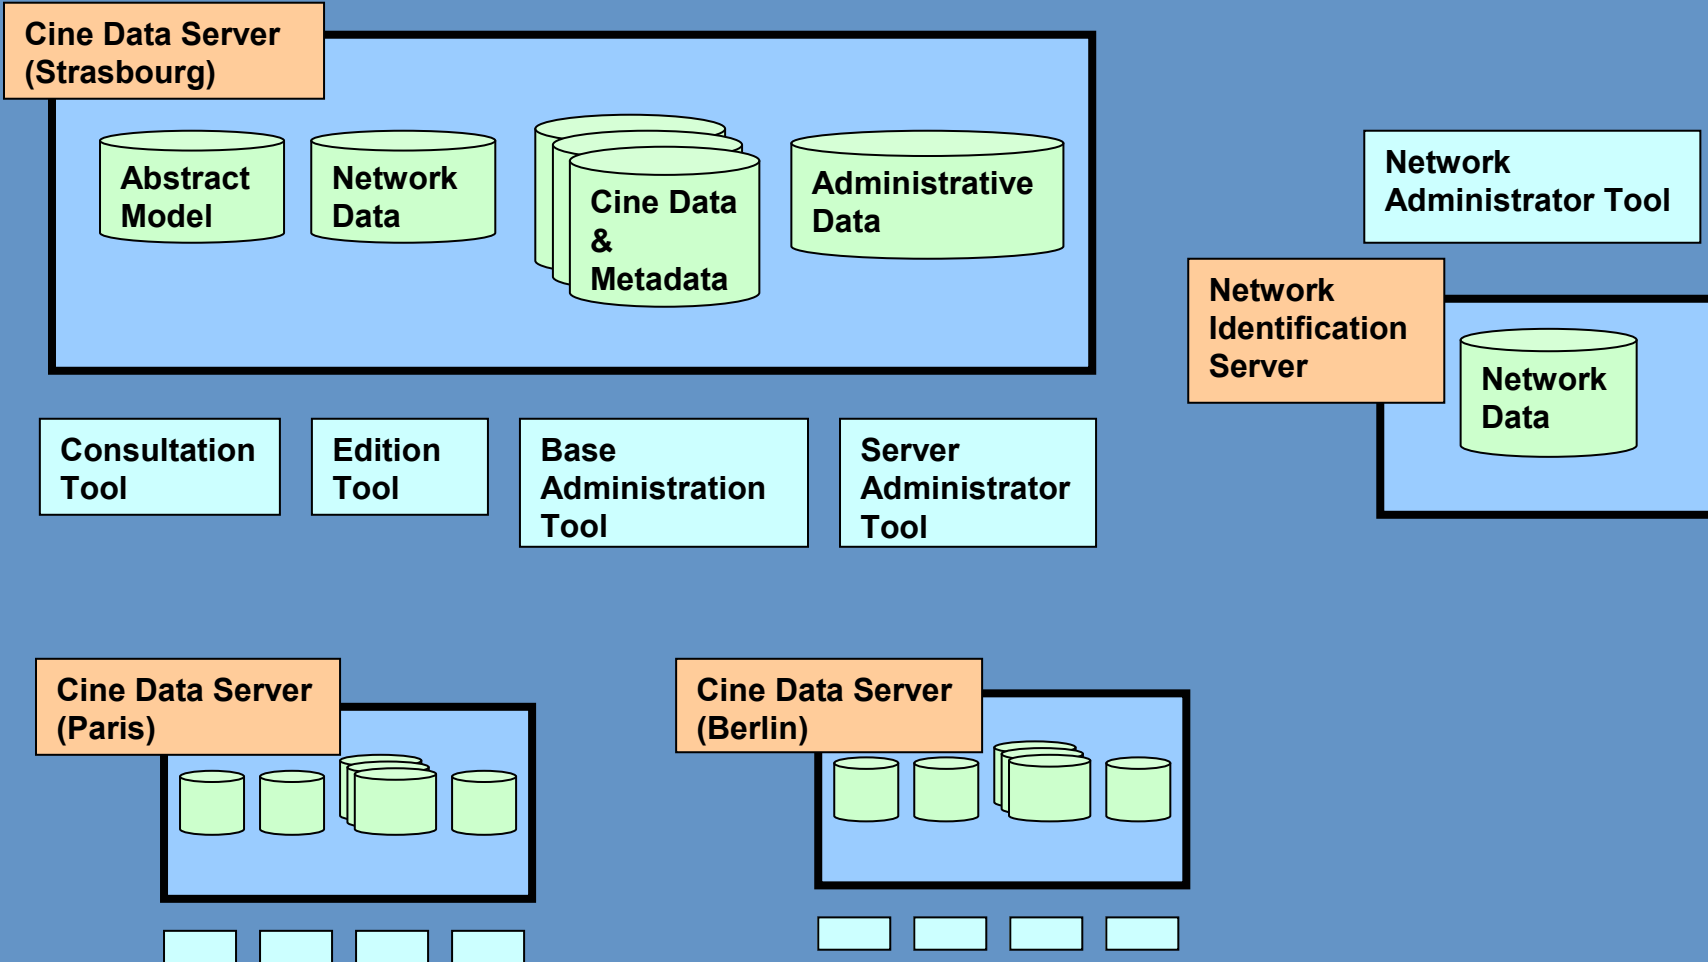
Cine Data Server (Strasbourg)

Abstract Model

Network Data

Cine Data & Metadata

Administrative Data

Network Administrator Tool

Network Identification Server

Network Data

Consultation Tool

Edition Tool

Base Administration Tool

Server Administrator Tool

Cine Data Server (Paris)

Cine Data Server (Berlin)